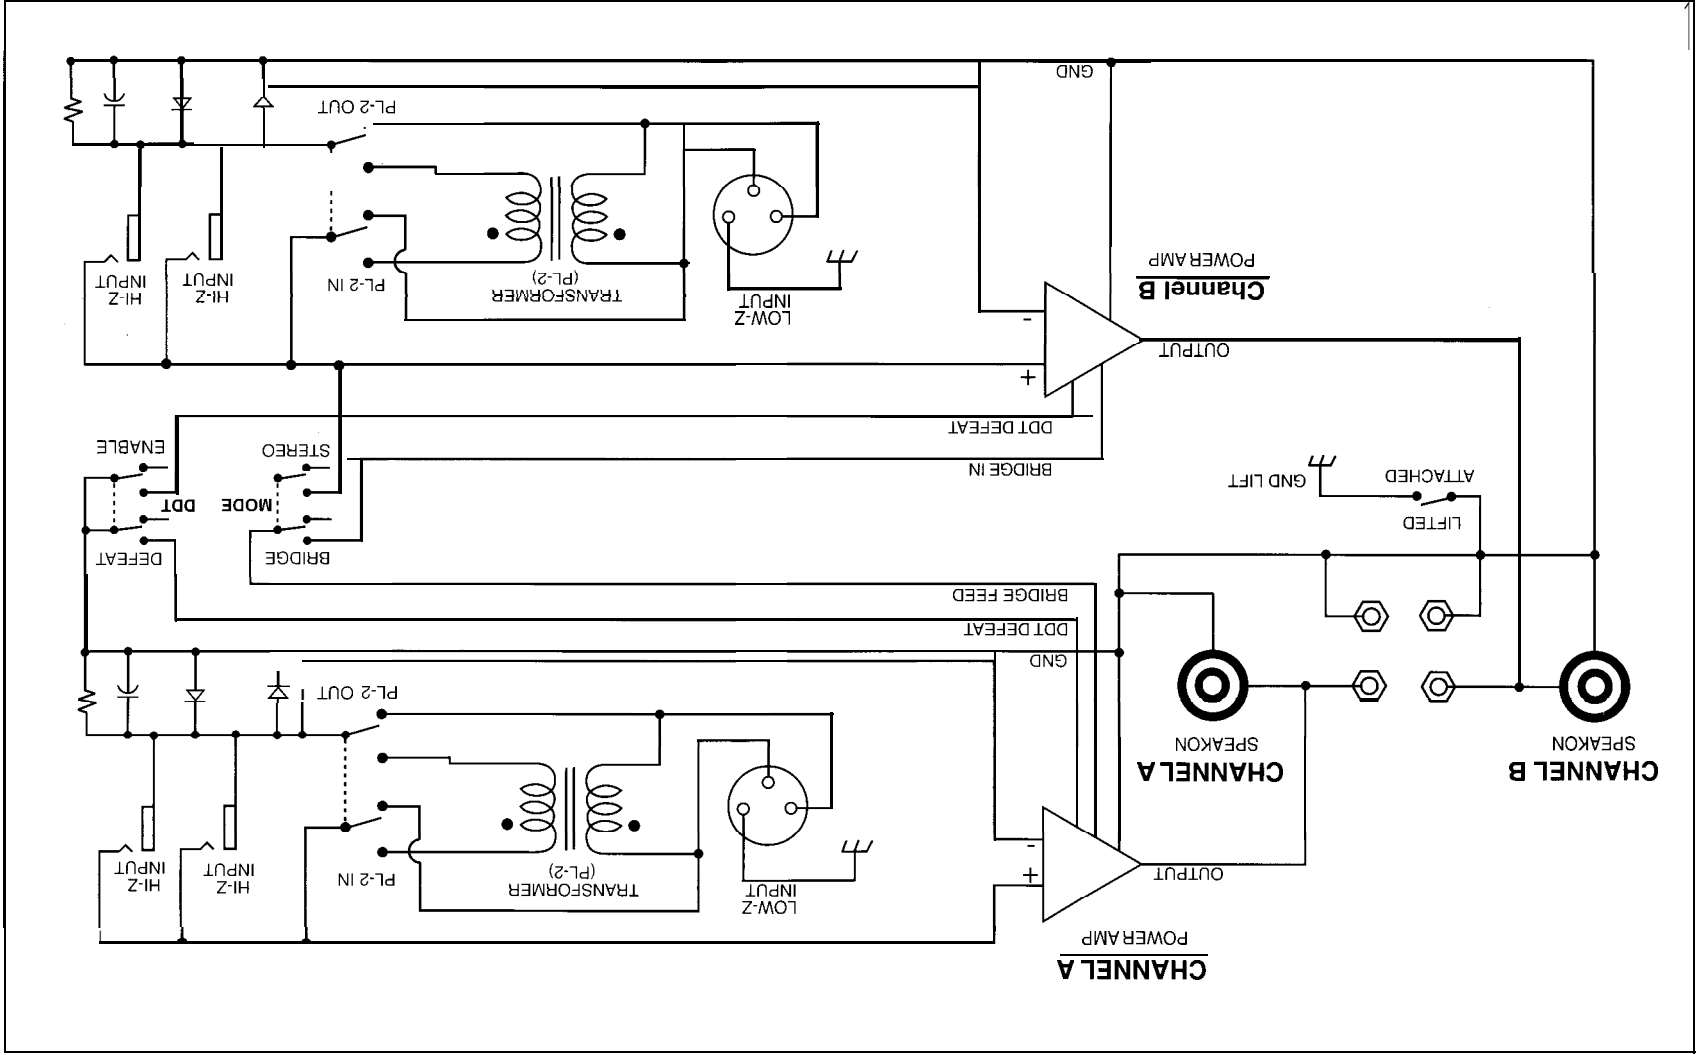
GND
PL-2 OUT
Channel B
POWER AMP
HI-Z INPUT
HI-Z INPUT
PL-2 IN
TRANSFORMER (PL-2)
LOW-Z INPUT
OUTPUT
-
+
DDT DEFEAT
BRIDGE IN
ENABLE
STEREO
DDT
MODE
DEFEAT
BRIDGE
ATTACHED
GND LIFT
LIFTED
BRIDGE FEED
DDT DEFEAT
GND
PL-2 OUT
CHANNEL A
SPEAKON
CHANNEL B
SPEAKON
HI-Z INPUT
HI-Z INPUT
PL-2 IN
TRANSFORMER (PL-2)
LOW-Z INPUT
OUTPUT
-
+
CHANNEL A
POWER AMP